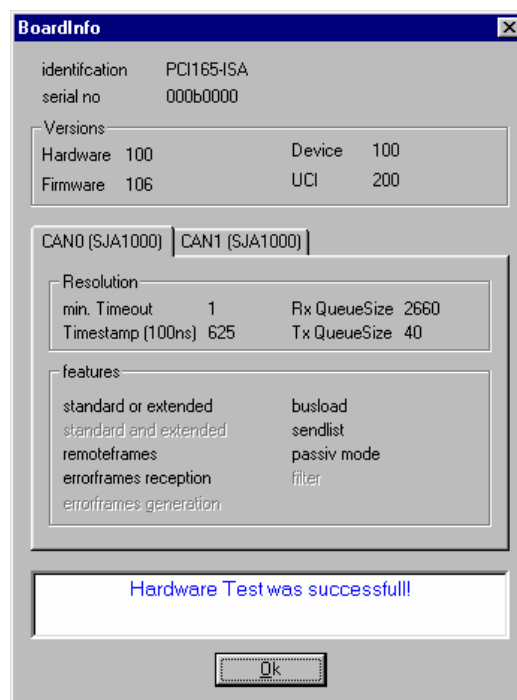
BoardInfo

identifcation PCI165-ISA
serial no 000b0000

Versions
Hardware 100
Firmware 106
Device 100
UCI 200

CAN0 (SJA1000) CAN1 (SJA1000)

Resolution
min. Timeout 1
Timestamp (100ns) 625
Rx QueueSize 2660
Tx QueueSize 40

features
standard or extended
standard and extended
remoteframes
errorframes reception
errorframes generation
busload
sendlist
passiv mode
filter

Hardware Test was successfull!

Ok